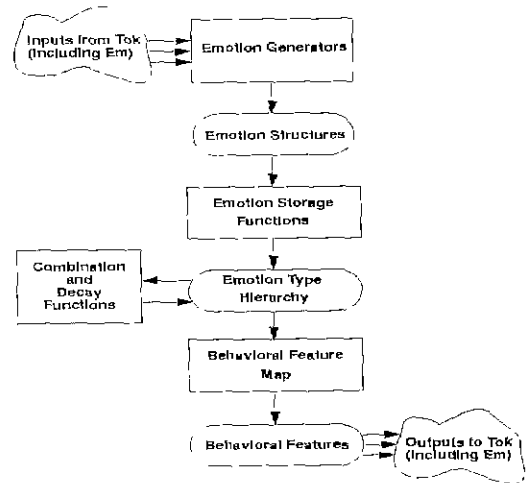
Inputs from Tok (Including Em)

Emotion Generators

Emotion Structures

Emotion Storage Functions

Combination and Decay Functions

Emotion Type Hierarchy

Behavioral Feature Map

Behavioral Features

Outputs to Tok (Including Em)